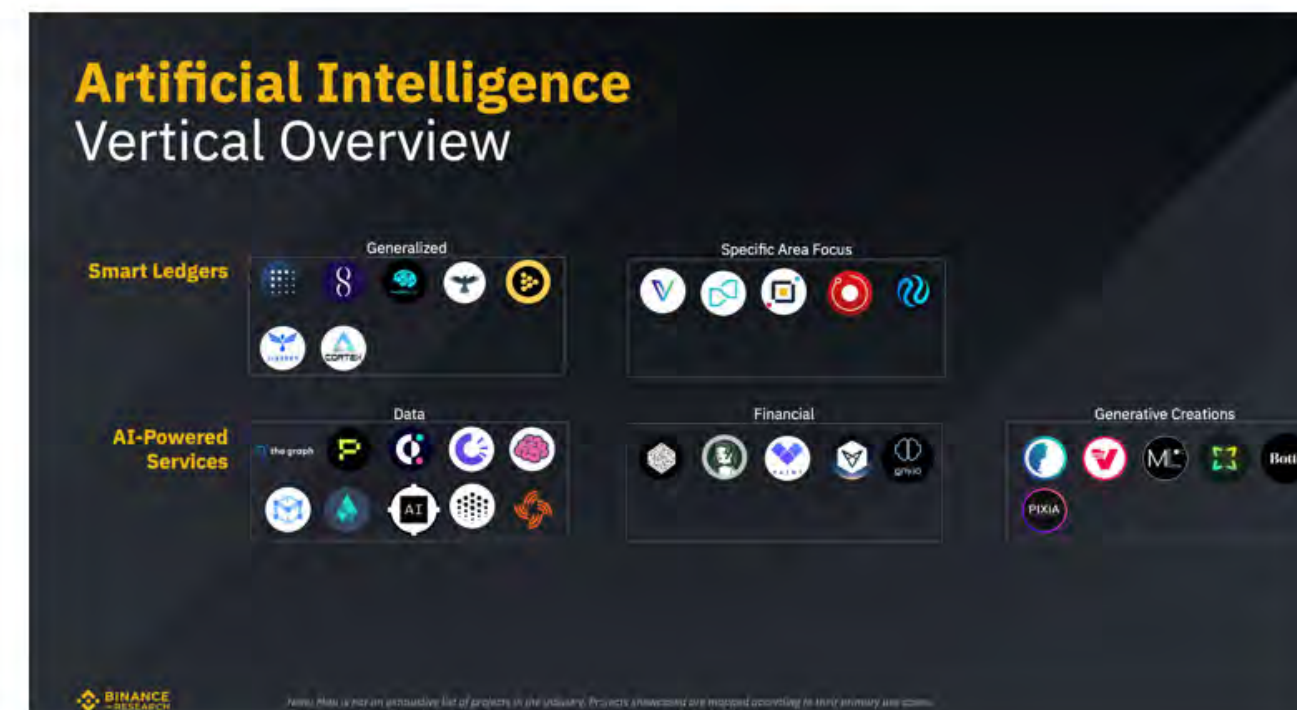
Artificial Intelligence
Vertical Overview

Smart Ledgers

Generalized

CORTEX

Specific Area Focus

AI-Powered Services

Data

the graph

AI

Financial

Generative Creations

ML

Bott

PIXIA

BINANCE RESEARCH

Note: This is not an exhaustive list of projects in the industry. Projects showcased are mapped according to their primary use cases.